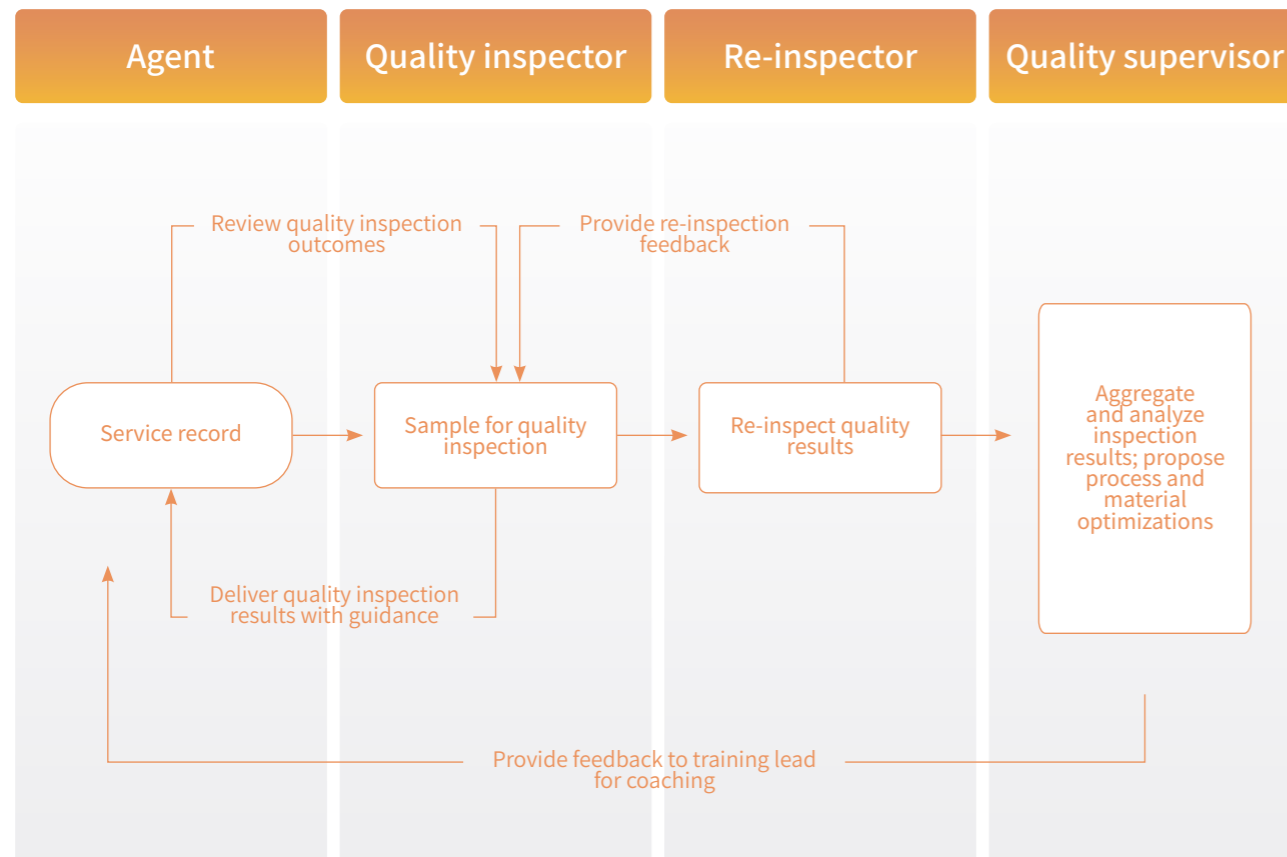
Agent

Quality inspector

Re-inspector

Quality supervisor

Review quality inspection outcomes

Provide re-inspection feedback

Service record

Sample for quality inspection

Re-inspect quality results

Aggregate and analyze inspection results; propose process and material optimizations

Deliver quality inspection results with guidance

Provide feedback to training lead for coaching